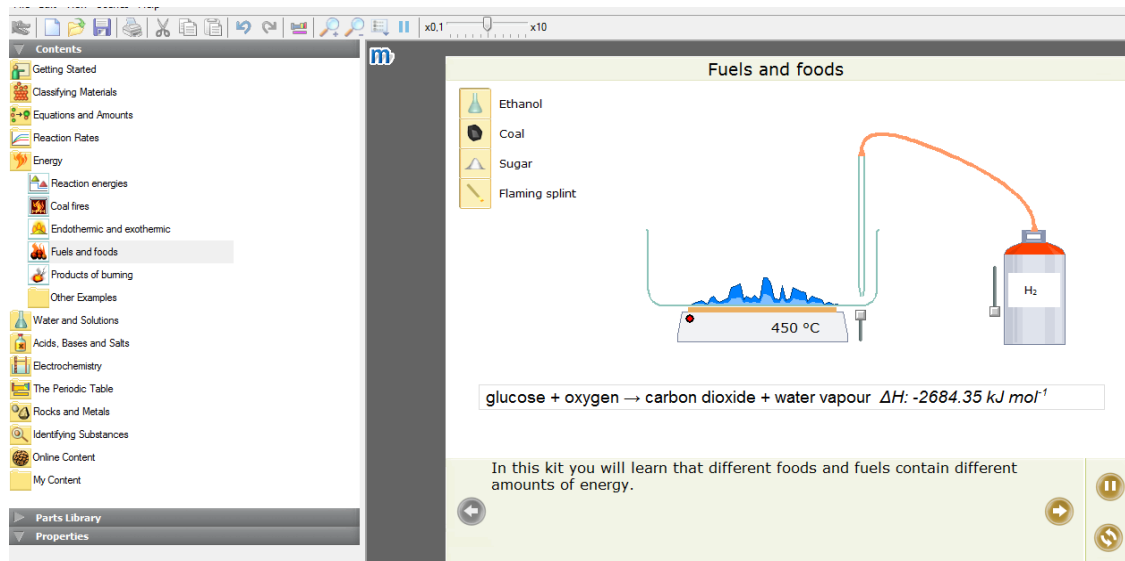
x0.1 x10

Contents
Getting Started
Classifying Materials
Equations and Amounts
Reaction Rates
Energy
Reaction energies
Coal fires
Endothermic and exothermic
Fuels and foods
Products of burning
Other Examples
Water and Solutions
Acids, Bases and Salts
Electrochemistry
The Periodic Table
Rocks and Metals
Identifying Substances
Online Content
My Content

Parts Library
Properties

m

Fuels and foods

Ethanol
Coal
Sugar
Flaming splint

450 °C

$H_2$

glucose + oxygen → carbon dioxide + water vapour $\Delta H$: -2684.35 kJ mol$^{-1}$

In this kit you will learn that different foods and fuels contain different amounts of energy.